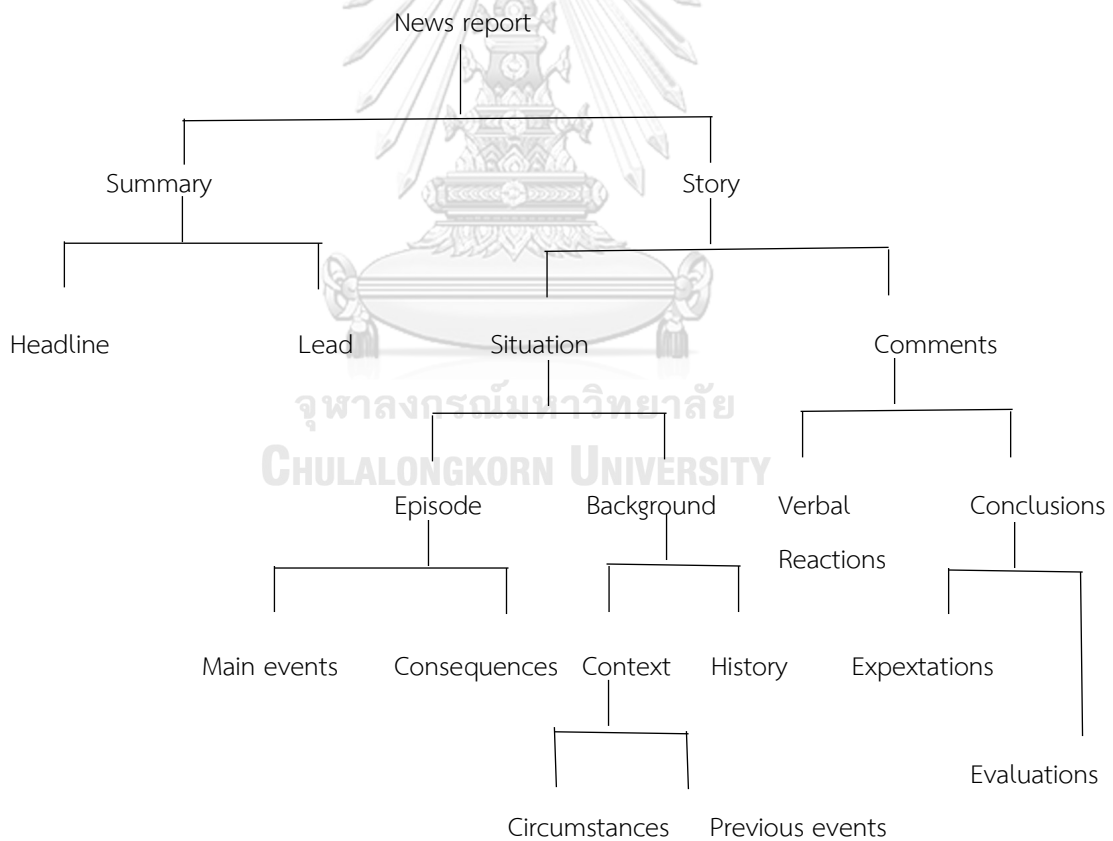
News report

Summary

Story

Headline

Lead

Situation

Comments

จุฬาลงกรณ์มหาวิทยาลัย
CHULALONGKORN UNIVERSITY

Episode

Background

Verbal Reactions

Conclusions

Main events

Consequences

Context

History

Expextations

Evaluations

Circumstances

Previous events